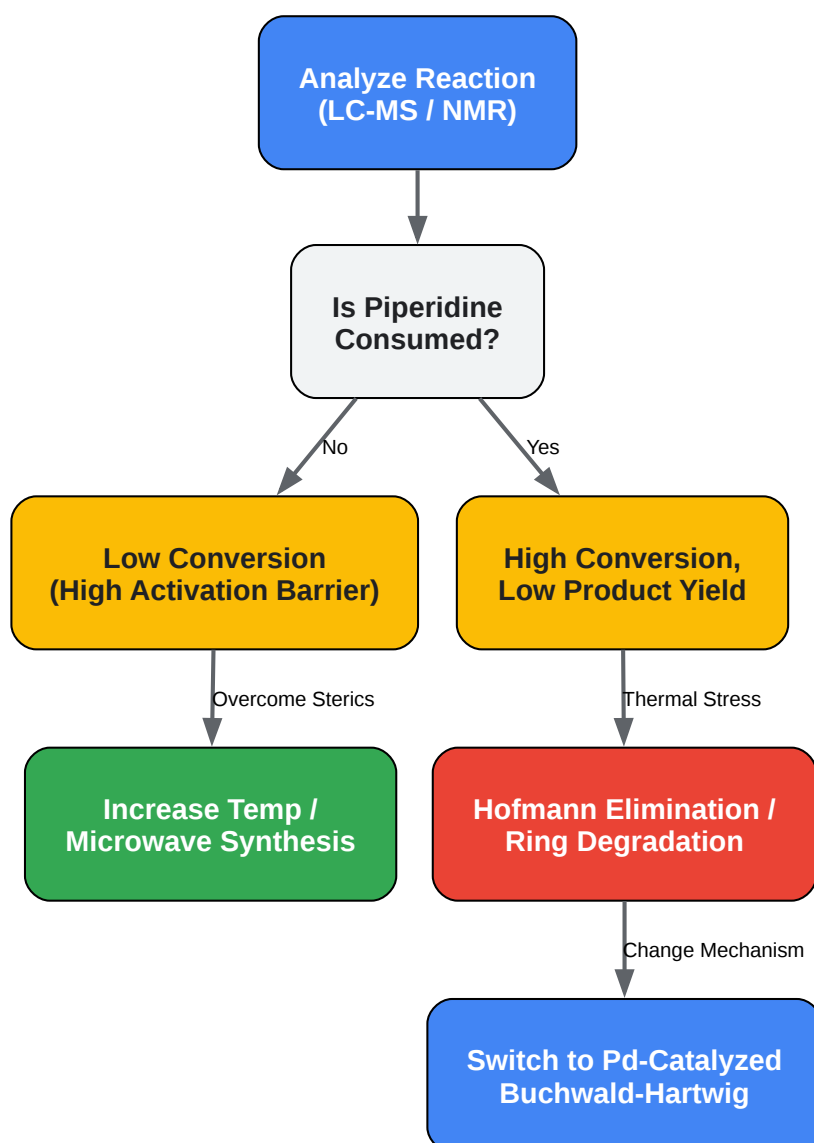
Analyze Reaction
(LC-MS / NMR)

Is Piperidine Consumed?

No

Yes

Low Conversion
(High Activation Barrier)

High Conversion,
Low Product Yield

Overcome Sterics

Thermal Stress

Increase Temp /
Microwave Synthesis

Hofmann Elimination /
Ring Degradation

Change Mechanism

Switch to Pd-Catalyzed
Buchwald-Hartwig